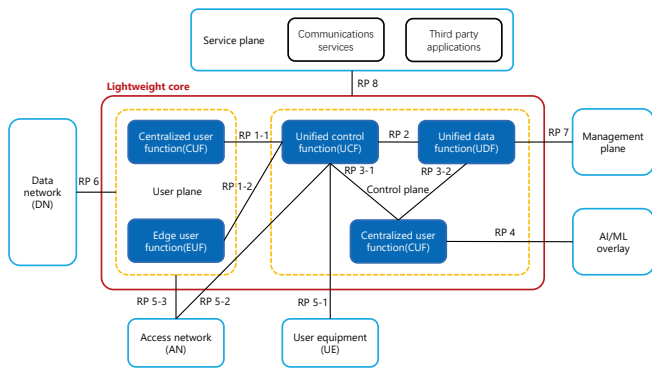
Service plane

Communications services

Third party applications

RP 8

Lightweight core

Data network (DN)

RP 6

Centralized user function(CUF)

RP 1-1

Unified control function(UCF)

RP 2

Unified data function(UDF)

RP 7

Management plane

User plane

RP 1-2

RP 3-1

RP 3-2

Control plane

Edge user function(EUF)

Centralized user function(CUF)

RP 4

AI/ML overlay

RP 5-3

RP 5-2

RP 5-1

Access network (AN)

User equipment (UE)